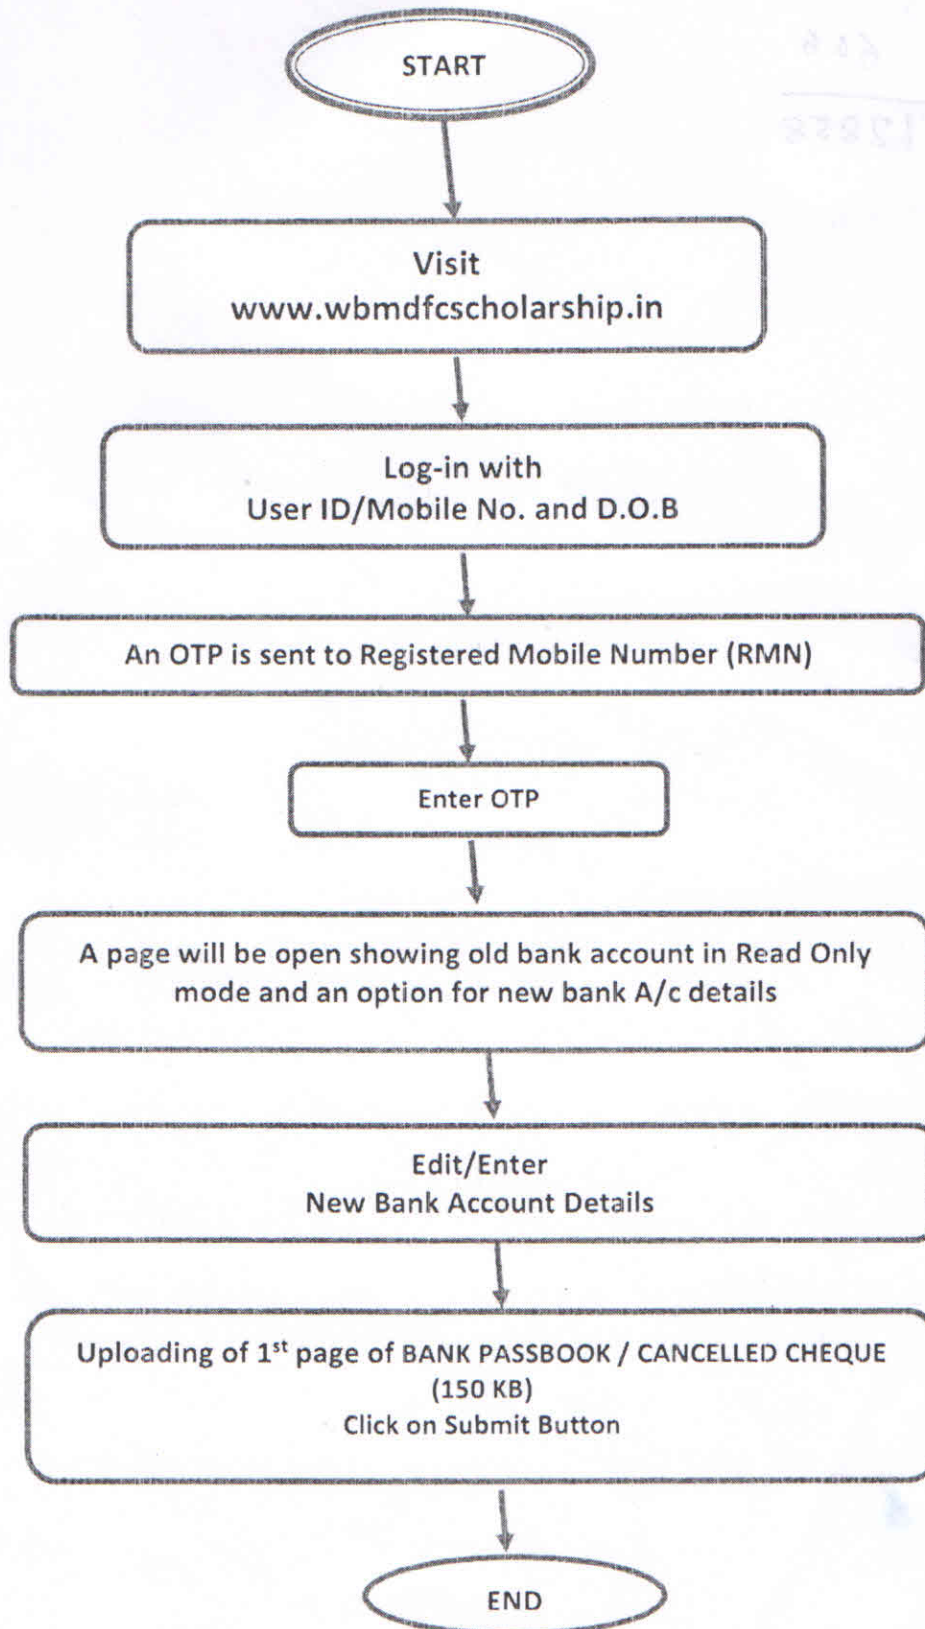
START

Visit
www.wbmdfcscholarship.in

Log-in with
User ID/Mobile No. and D.O.B

An OTP is sent to Registered Mobile Number (RMN)

Enter OTP

A page will be open showing old bank account in Read Only mode and an option for new bank A/c details

Edit/Enter
New Bank Account Details

Uploading of 1$^{st}$ page of BANK PASSBOOK / CANCELLED CHEQUE (150 KB)
Click on Submit Button

END